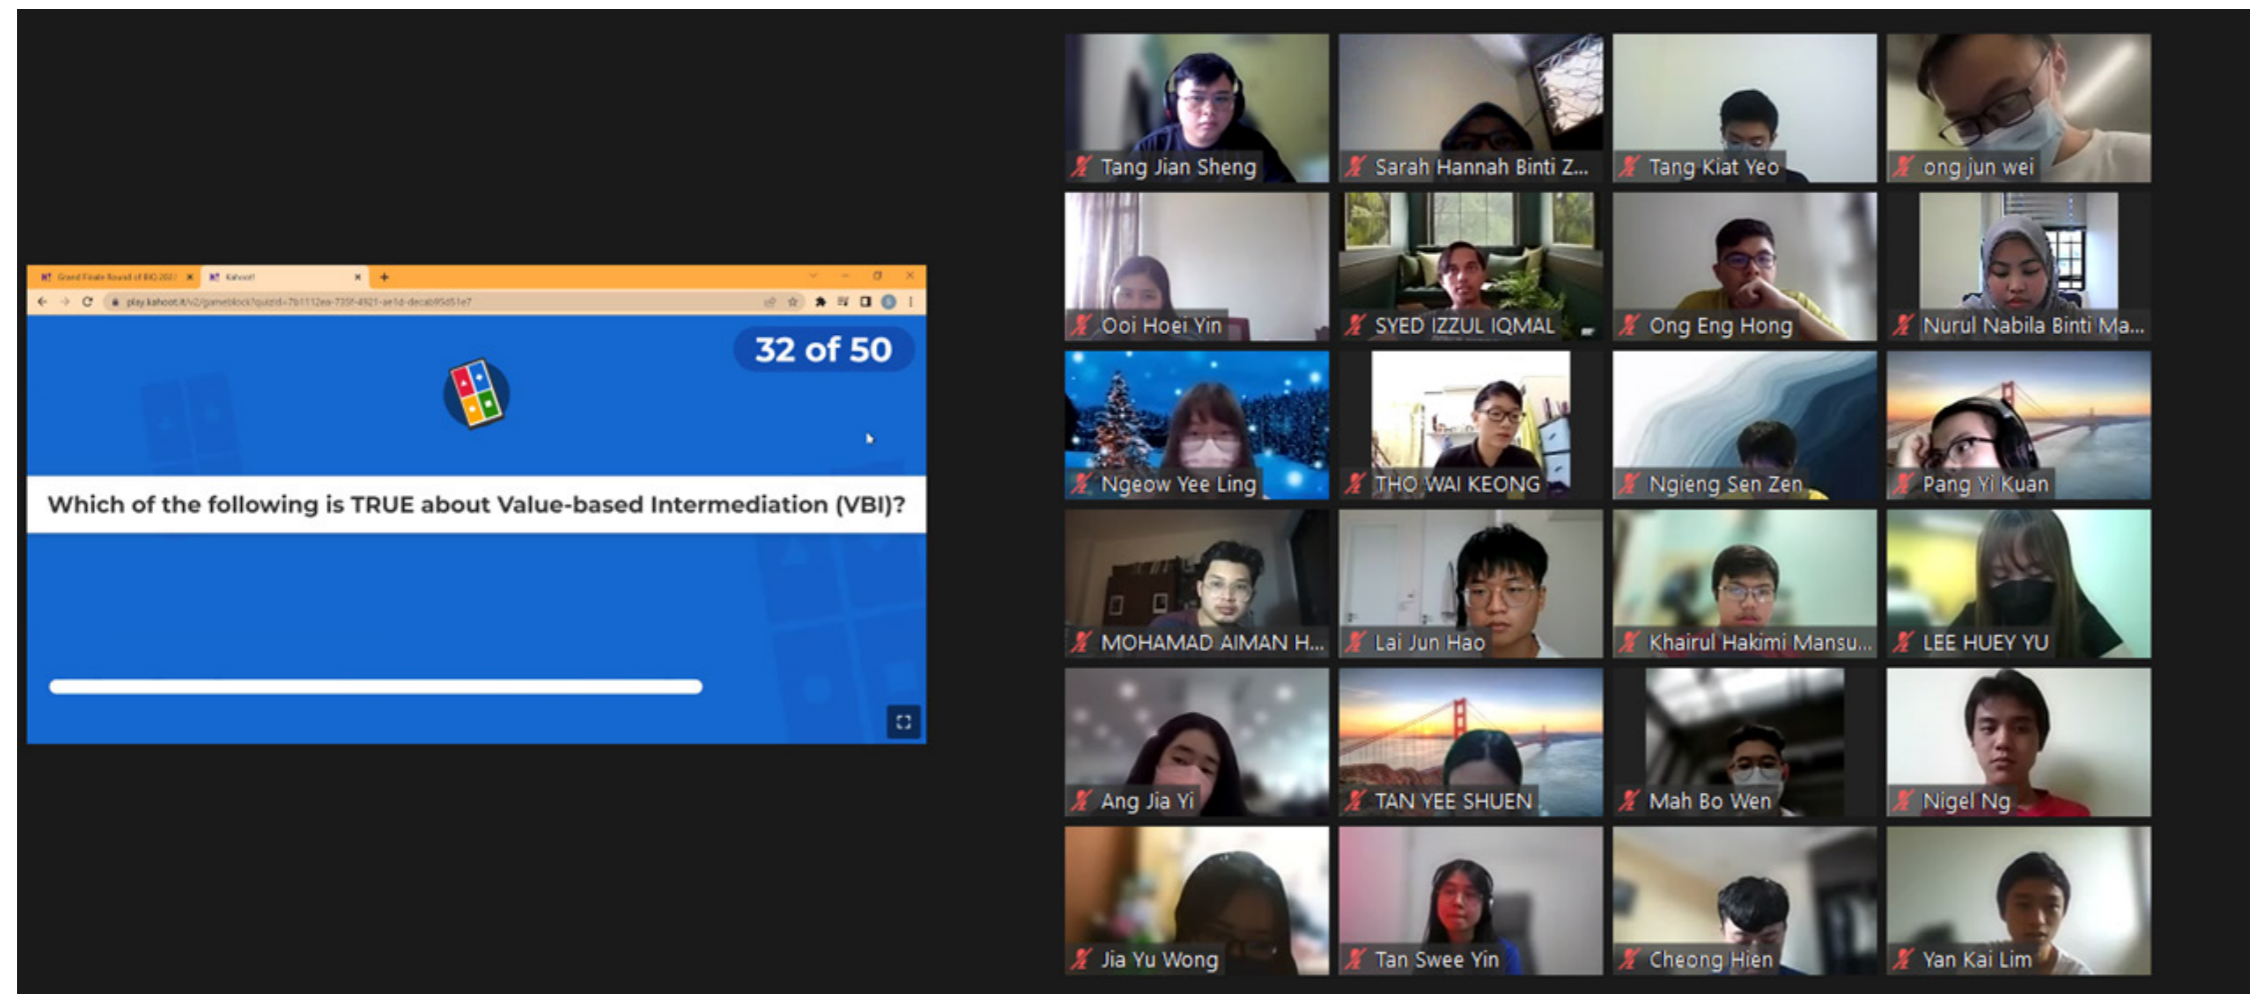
Grand Finale Round of BIQ 2022
Kahoot!
play.kahoot.it/v2/gameblock?quizId=7b1112ea-735f-4921-ae1d-decab95d51e7

32 of 50

Which of the following is TRUE about Value-based Intermediation (VBI)?

Tang Jian Sheng
Sarah Hannah Binti Z...
Tang Kiat Yeo
ong jun wei
Ooi Hoei Yin
SYED IZZUL IQMAL
Ong Eng Hong
Nurul Nabila Binti Ma...
Ngeow Yee Ling
THO WAI KEONG
Ngieng Sen Zen
Pang Yi Kuan
MOHAMAD AIMAN H...
Lai Jun Hao
Khairul Hakimi Mansu...
LEE HUEY YU
Ang Jia Yi
TAN YEE SHUEN
Mah Bo Wen
Nigel Ng
Jia Yu Wong
Tan Swee Yin
Cheong Hien
Yan Kai Lim